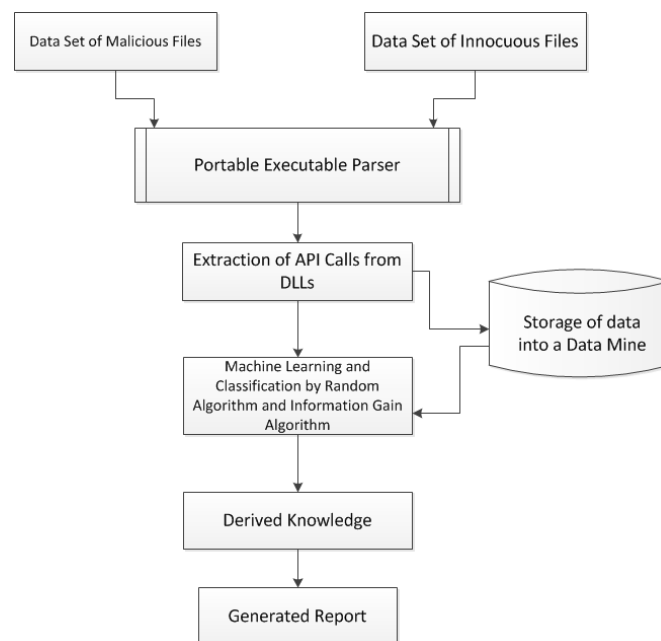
Data Set of Malicious Files

Data Set of Innocuous Files

Portable Executable Parser

Extraction of API Calls from DLLs

Storage of data into a Data Mine

Machine Learning and Classification by Random Algorithm and Information Gain Algorithm

Derived Knowledge

Generated Report